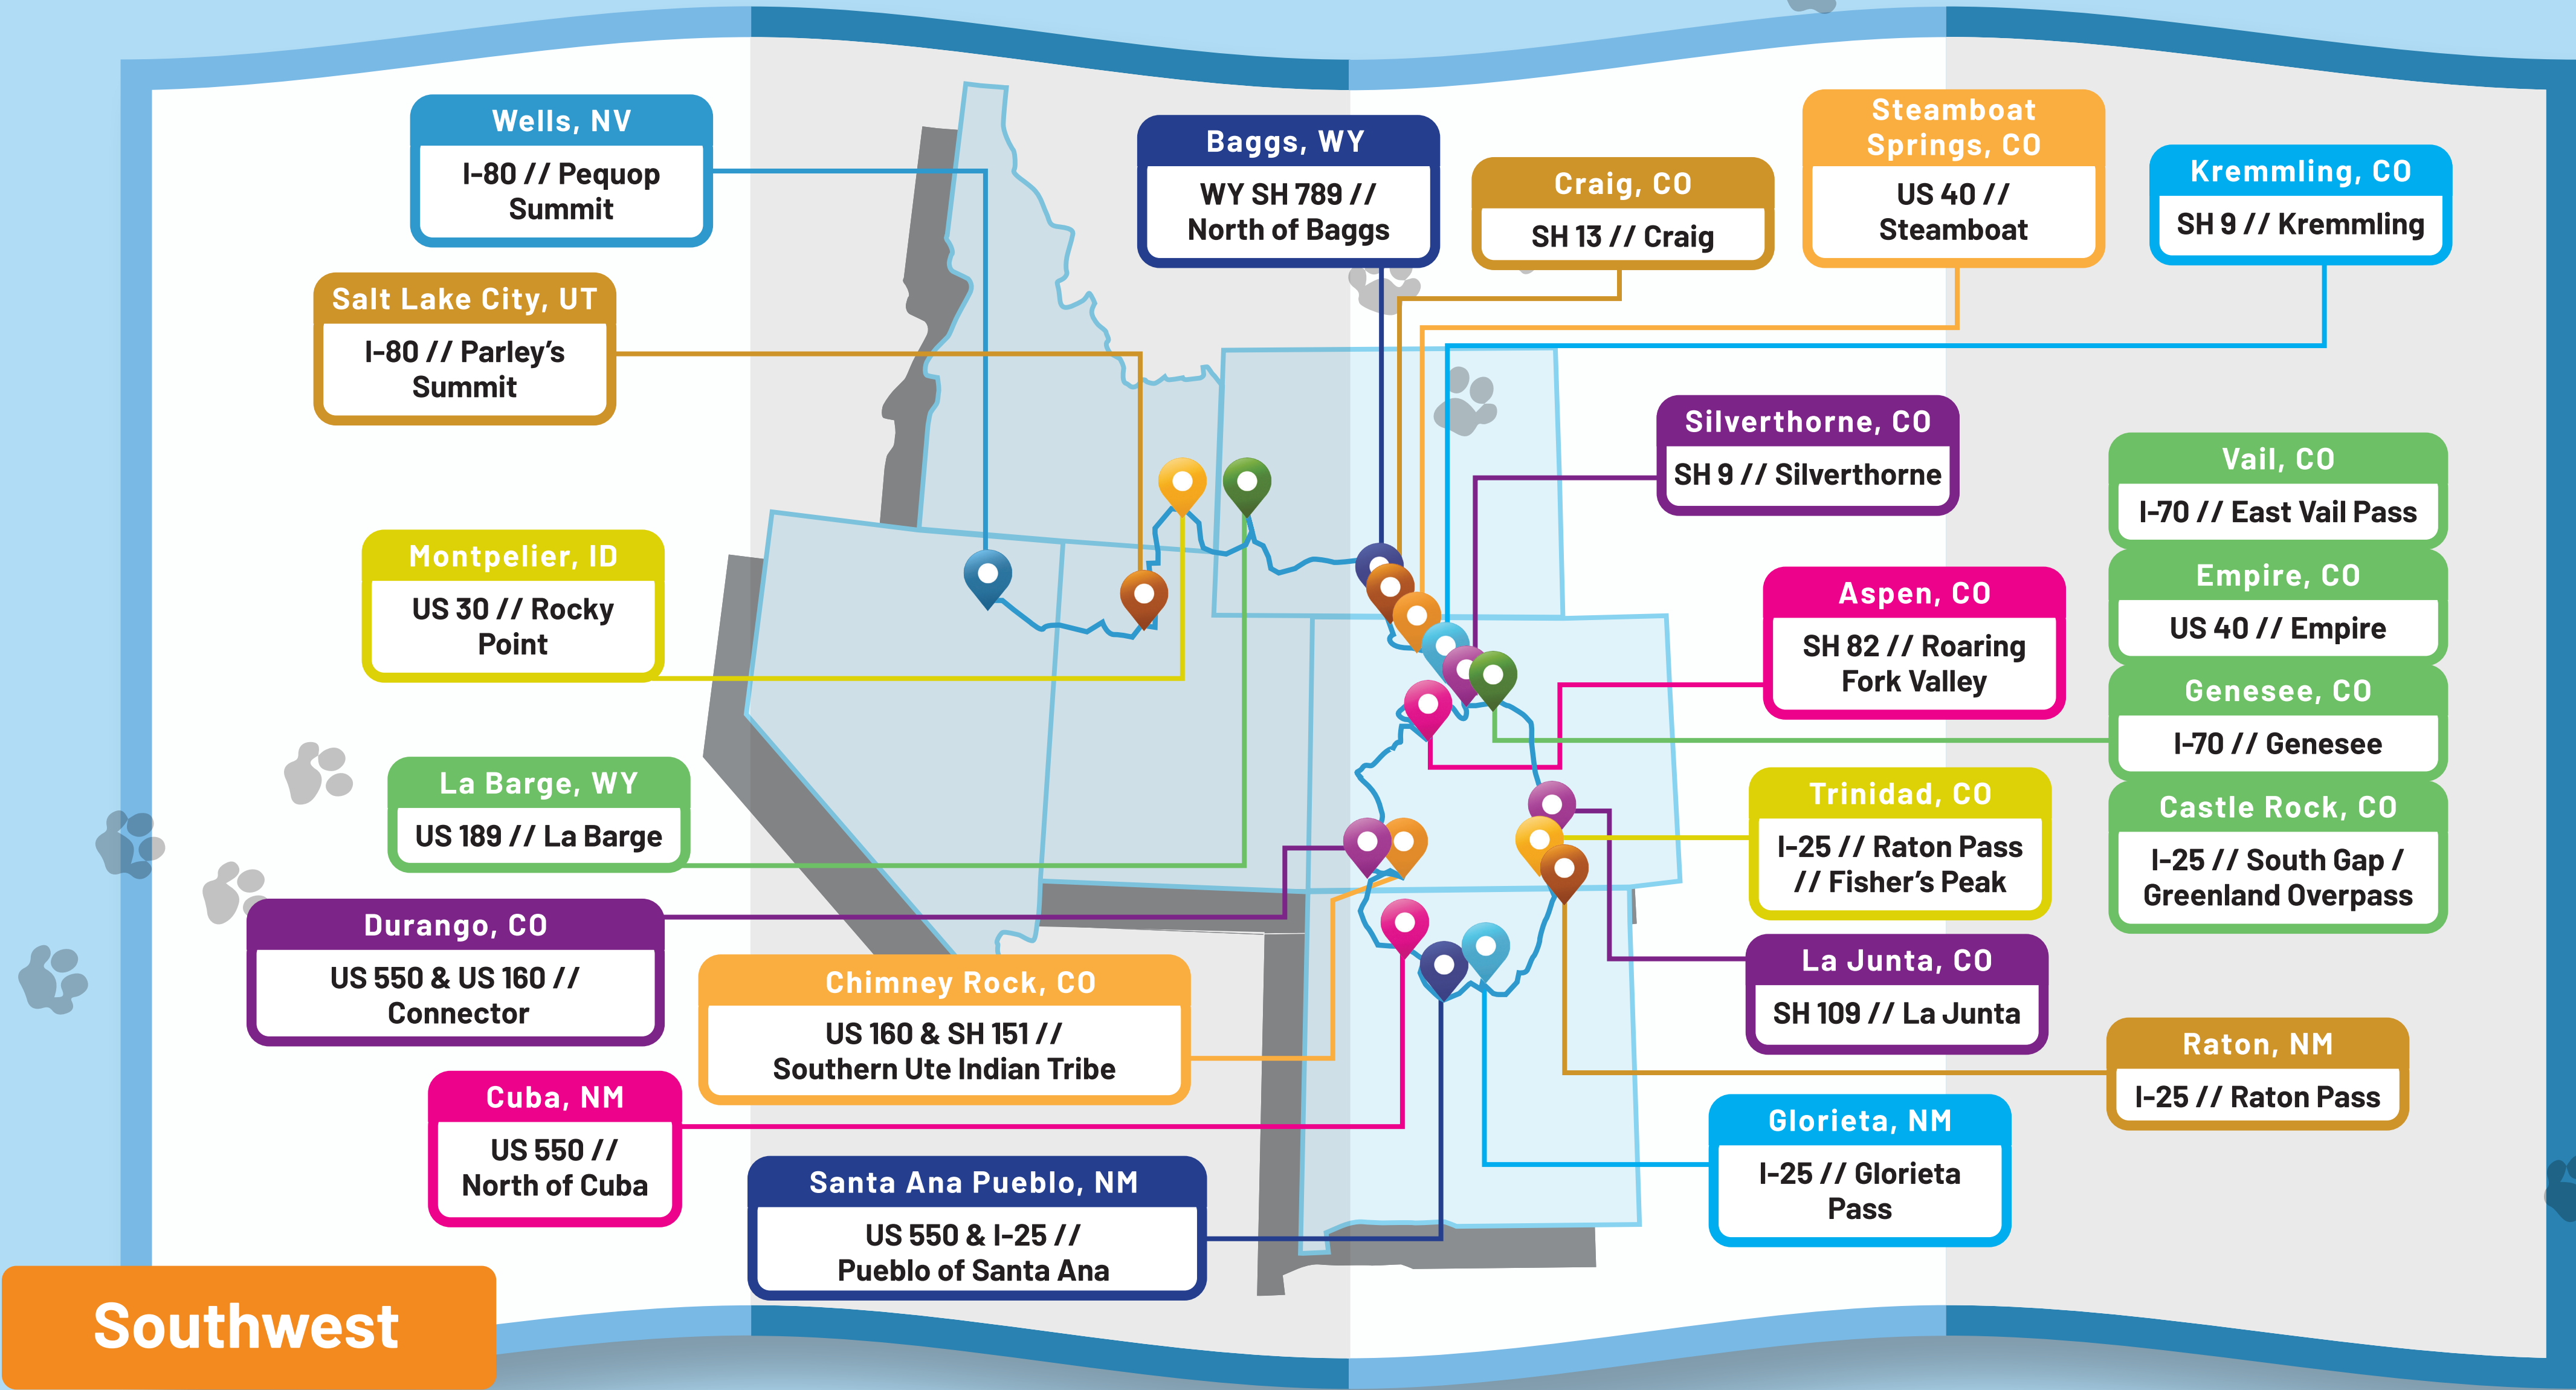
Wells, NV
I-80 // Pequop Summit

Baggs, WY
WY SH 789 // North of Baggs

Craig, CO
SH 13 // Craig

Steamboat Springs, CO
US 40 // Steamboat

Kremmling, CO
SH 9 // Kremmling

Salt Lake City, UT
I-80 // Parley's Summit

Silverthorne, CO
SH 9 // Silverthorne

Vail, CO
I-70 // East Vail Pass

Montpelier, ID
US 30 // Rocky Point

Empire, CO
US 40 // Empire

Aspen, CO
SH 82 // Roaring Fork Valley

Genesee, CO
I-70 // Genesee

La Barge, WY
US 189 // La Barge

Trinidad, CO
I-25 // Raton Pass // Fisher's Peak

Castle Rock, CO
I-25 // South Gap / Greenland Overpass

Durango, CO
US 550 & US 160 // Connector

Chimney Rock, CO
US 160 & SH 151 // Southern Ute Indian Tribe

La Junta, CO
SH 109 // La Junta

Raton, NM
I-25 // Raton Pass

Cuba, NM
US 550 // North of Cuba

Glorieta, NM
I-25 // Glorieta Pass

Santa Ana Pueblo, NM
US 550 & I-25 // Pueblo of Santa Ana

Southwest